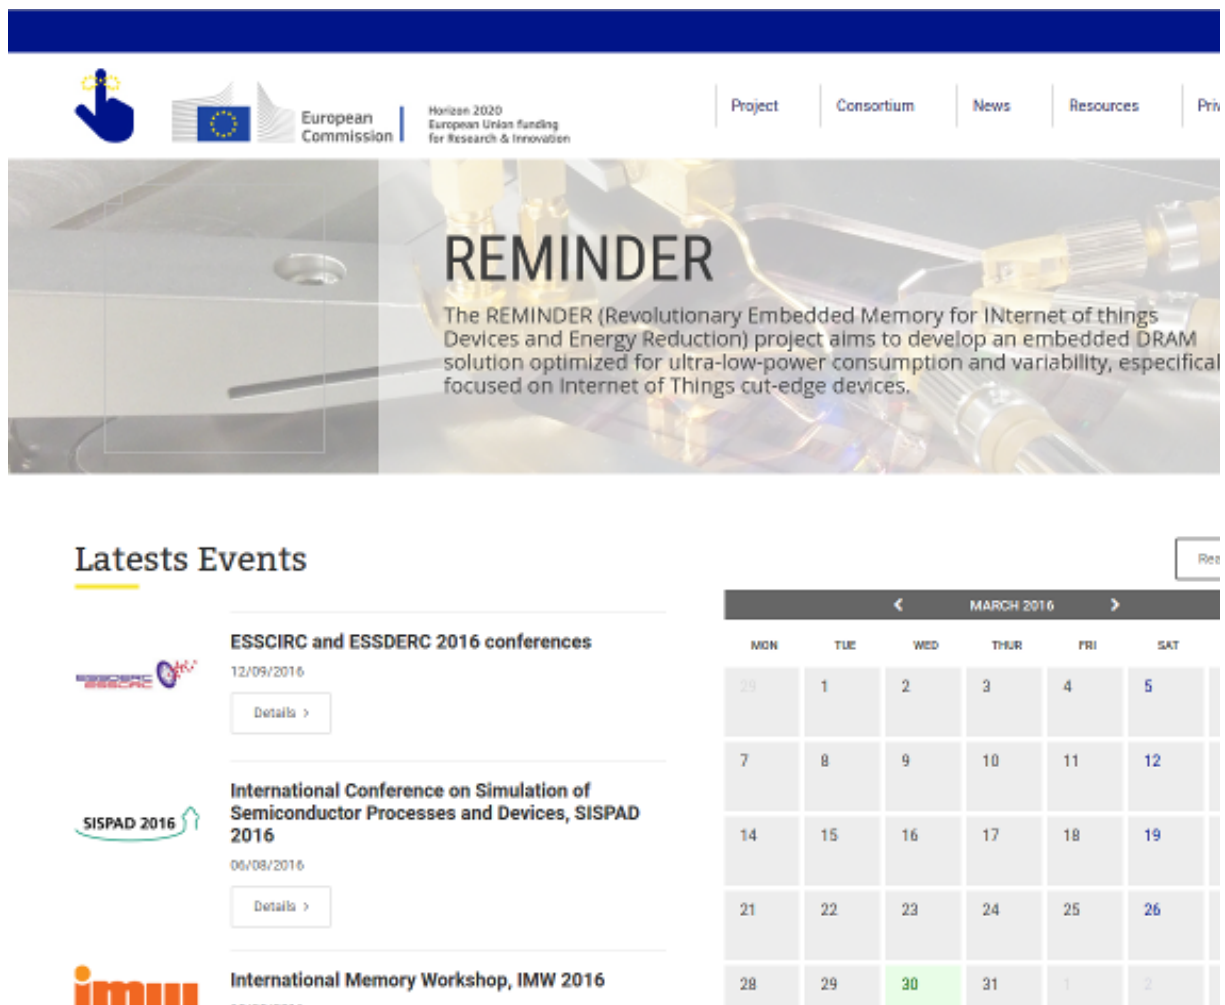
European Commission

Horizon 2020
European Union funding
for Research & Innovation

Project | Consortium | News | Resources | Pri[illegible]

REMINDER

The REMINDER (Revolutionary Embedded Memory for INternet of things Devices and Energy Reduction) project aims to develop an embedded DRAM solution optimized for ultra-low-power consumption and variability, especifical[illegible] focused on Internet of Things cut-edge devices.

Latests Events

ESSCIRC ESSDERC

ESSCIRC and ESSDERC 2016 conferences
12/09/2016
Details >

SISPAD 2016

International Conference on Simulation of Semiconductor Processes and Devices, SISPAD 2016
06/08/2016
Details >

imw

International Memory Workshop, IMW 2016

Rea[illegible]

‹ MARCH 2016 ›

| MON | TUE | WED | THUR | FRI | SAT |
|---|---|---|---|---|---|
| 29 | 1 | 2 | 3 | 4 | 5 |
| 7 | 8 | 9 | 10 | 11 | 12 |
| 14 | 15 | 16 | 17 | 18 | 19 |
| 21 | 22 | 23 | 24 | 25 | 26 |
| 28 | 29 | 30 | 31 | 1 | 2 |